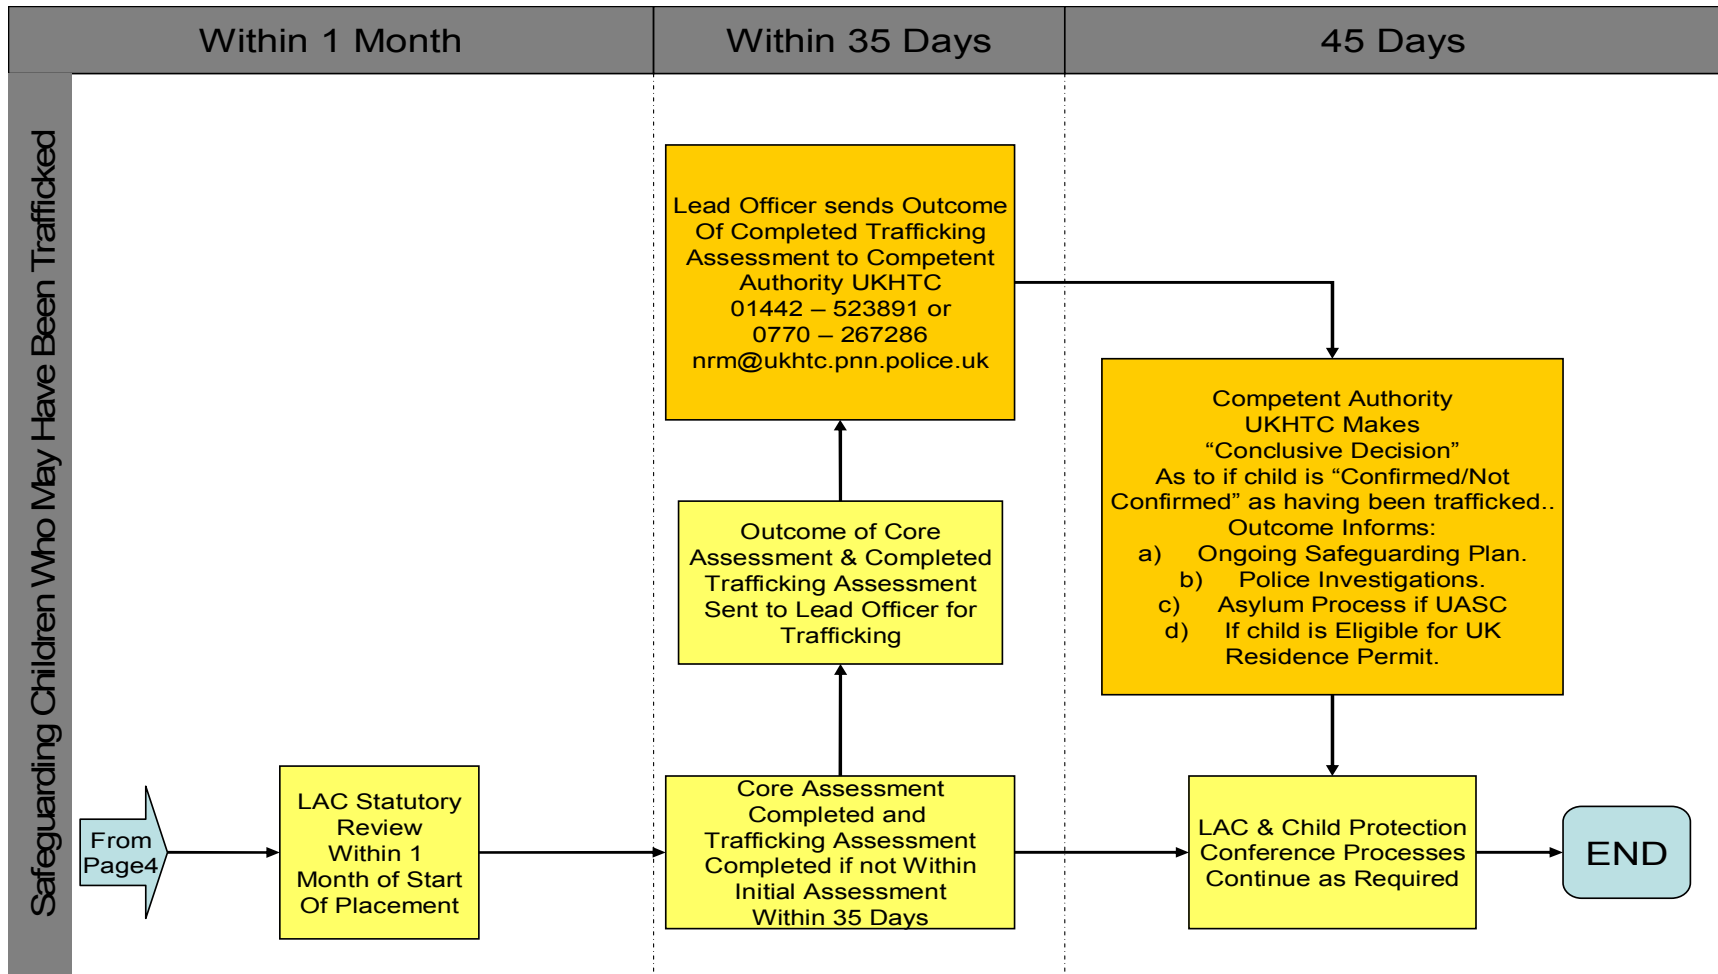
Within 1 Month

Within 35 Days

45 Days

Safeguarding Children Who May Have Been Trafficked

From Page4

LAC Statutory Review Within 1 Month of Start Of Placement

Core Assessment Completed and Trafficking Assessment Completed if not Within Initial Assessment Within 35 Days

Outcome of Core Assessment & Completed Trafficking Assessment Sent to Lead Officer for Trafficking

Lead Officer sends Outcome Of Completed Trafficking Assessment to Competent Authority UKHTC
01442 – 523891 or
0770 – 267286
nrm@ukhtc.pnn.police.uk

Competent Authority UKHTC Makes “Conclusive Decision” As to if child is “Confirmed/Not Confirmed” as having been trafficked..
Outcome Informs:
a) Ongoing Safeguarding Plan.
b) Police Investigations.
c) Asylum Process if UASC
d) If child is Eligible for UK Residence Permit.

LAC & Child Protection Conference Processes Continue as Required

END